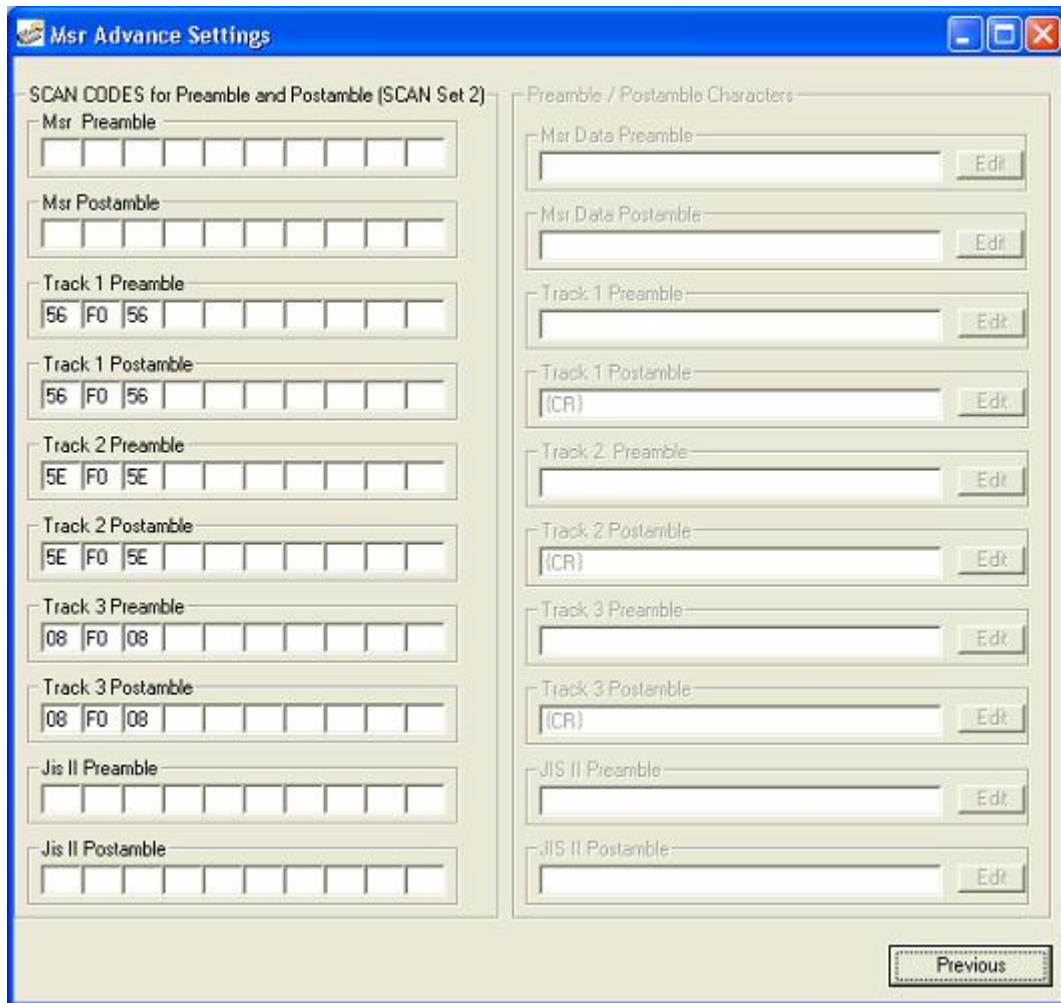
Msr Advance Settings

SCAN CODES for Preamble and Postamble (SCAN Set 2)

Msr Preamble

Msr Postamble

Track 1 Preamble
56 F0 56

Track 1 Postamble
56 F0 56

Track 2 Preamble
5E F0 5E

Track 2 Postamble
5E F0 5E

Track 3 Preamble
08 F0 08

Track 3 Postamble
08 F0 08

Jis II Preamble

Jis II Postamble

Preamble / Postamble Characters

Msr Data Preamble
Edit

Msr Data Postamble
Edit

Track 1 Preamble
Edit

Track 1 Postamble
{CR}
Edit

Track 2 Preamble
Edit

Track 2 Postamble
{CR}
Edit

Track 3 Preamble
Edit

Track 3 Postamble
{CR}
Edit

JIS II Preamble
Edit

JIS II Postamble
Edit

Previous